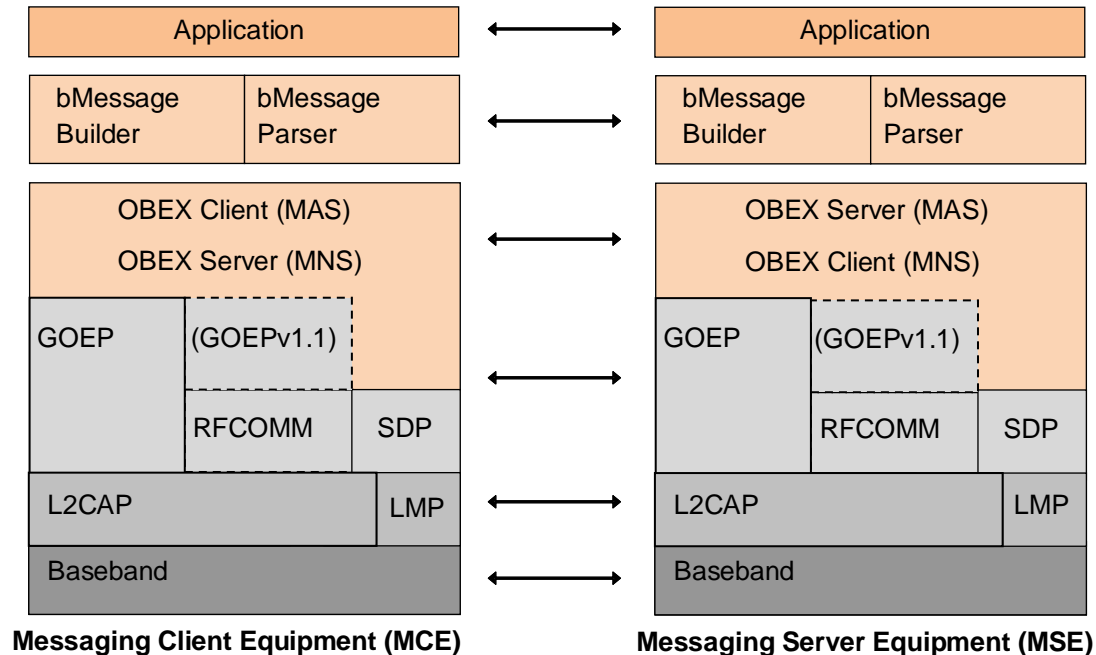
Application

bMessage Builder

bMessage Parser

OBEX Client (MAS)

OBEX Server (MNS)

GOEP

(GOEPv1.1)

RFCOMM

SDP

L2CAP

LMP

Baseband

Messaging Client Equipment (MCE)

Application

bMessage Builder

bMessage Parser

OBEX Server (MAS)

OBEX Client (MNS)

GOEP

(GOEPv1.1)

RFCOMM

SDP

L2CAP

LMP

Baseband

Messaging Server Equipment (MSE)